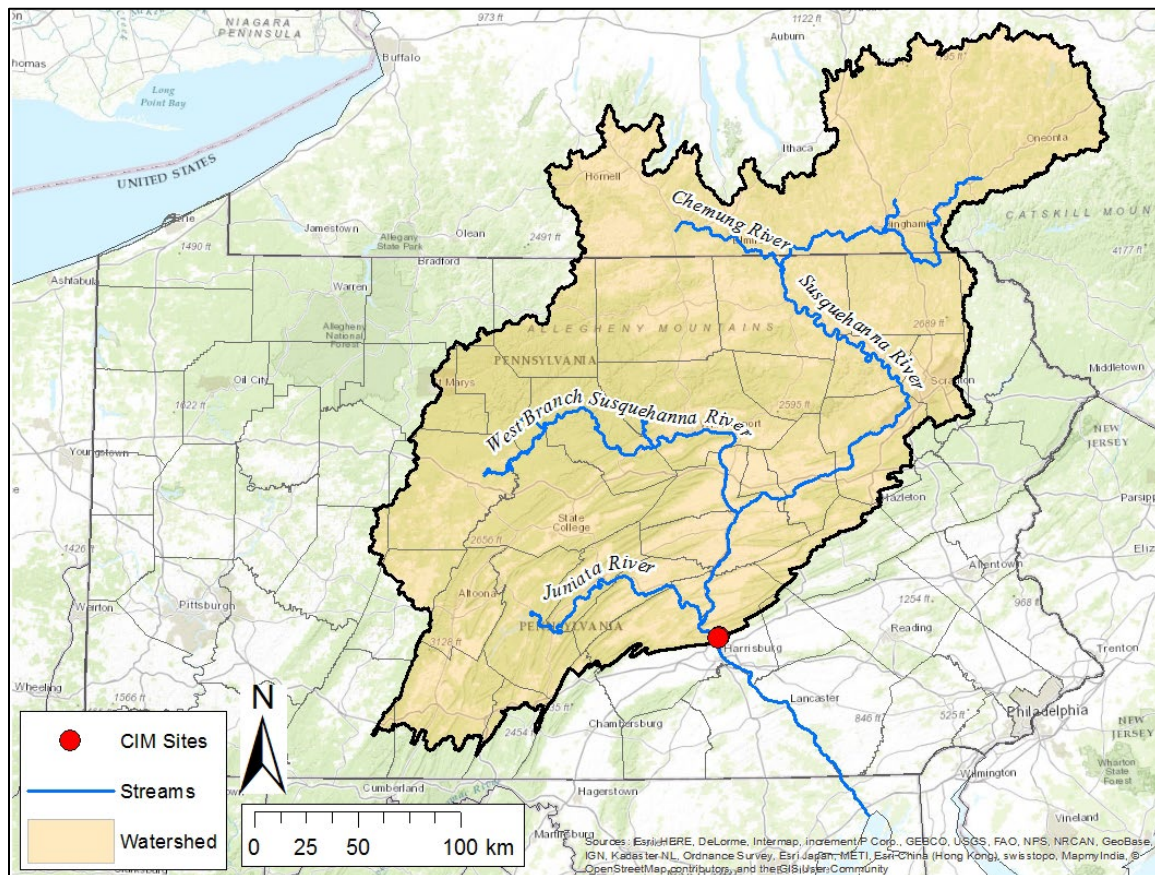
NIAGARA PENINSULA
973 ft
1122 ft
Auburn
homas
Buffalo
Long Point Bay
Ithaca
Oneonta
UNITED STATES
Hornell
Chemung River
CATSKILL MOUN
Jamestown
Allegany State Park
Olean
2491 ft
Binghamton
1490 ft
Elmira
4177 ft
Ashtabula
Bradford
Susquehanna River
Warren
ALLEGHENY MOUNTAINS
2689 ft
Allegheny National Forest
PENNSYLVANIA
Middletown
Oil City
St Marys
Scranton
1622 ft
2595 ft
West Branch Susquehanna River
Williamsport
NEW JERSEY
Youngstown
Hazleton
Parsipp
State College
2656 ft
Eliz
1426 ft
Allentown
Juniata River
Altoona
1254 ft
968 ft
Warton
Pittsburgh
PENNSYLVANIA
Reading
3126 ft
Trenton
Harrisburg
Wheeling
1566 ft
N
Lancaster
2454
846 ft
525 ft
Philadelphia
CIM Sites
Chambersburg
NEW JERSEY
Streams
Wilmington
Wharton State Forest
Cumberland
Hagerstown
Vineland
Watershed
0 25 50 100 km
Martinsburg
Sources: Esri, HERE, DeLorme, Intermap, increment P Corp., GEBCO, USGS, FAO, NPS, NRCAN, GeoBase, IGN, Kadaster NL, Ordnance Survey, Esri Japan, METI, Esri China (Hong Kong), swisstopo, MapmyIndia, © OpenStreetMap contributors, and the GIS User Community